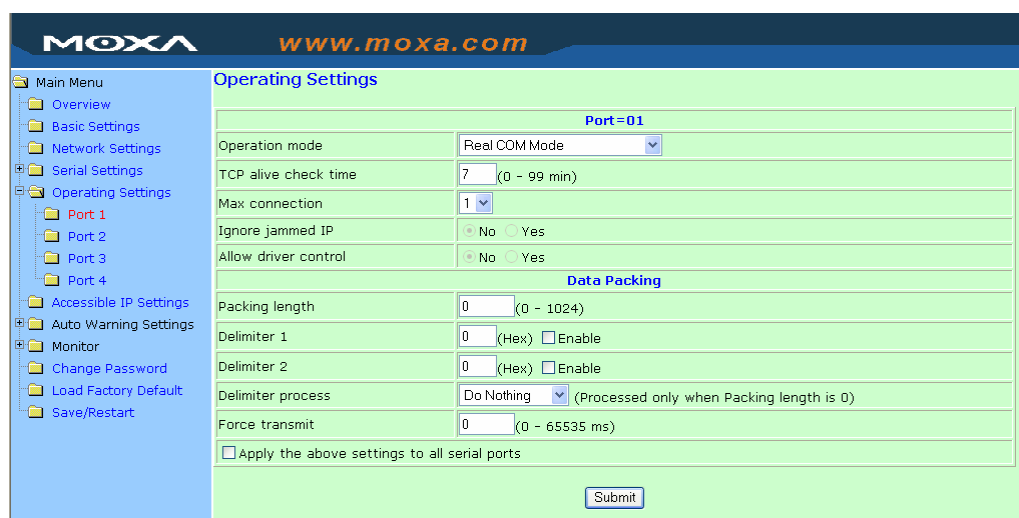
MOXA www.moxa.com

Main Menu
Overview
Basic Settings
Network Settings
Serial Settings
Operating Settings
Port 1
Port 2
Port 3
Port 4
Accessible IP Settings
Auto Warning Settings
Monitor
Change Password
Load Factory Default
Save/Restart

Operating Settings

| Port=01 | |
|---|---|
| Operation mode | Real COM Mode |
| TCP alive check time | 7 (0 - 99 min) |
| Max connection | 1 |
| Ignore jammed IP | No Yes |
| Allow driver control | No Yes |
| Data Packing | |
| Packing length | 0 (0 - 1024) |
| Delimiter 1 | 0 (Hex) Enable |
| Delimiter 2 | 0 (Hex) Enable |
| Delimiter process | Do Nothing (Processed only when Packing length is 0) |
| Force transmit | 0 (0 - 65535 ms) |

Apply the above settings to all serial ports

Submit